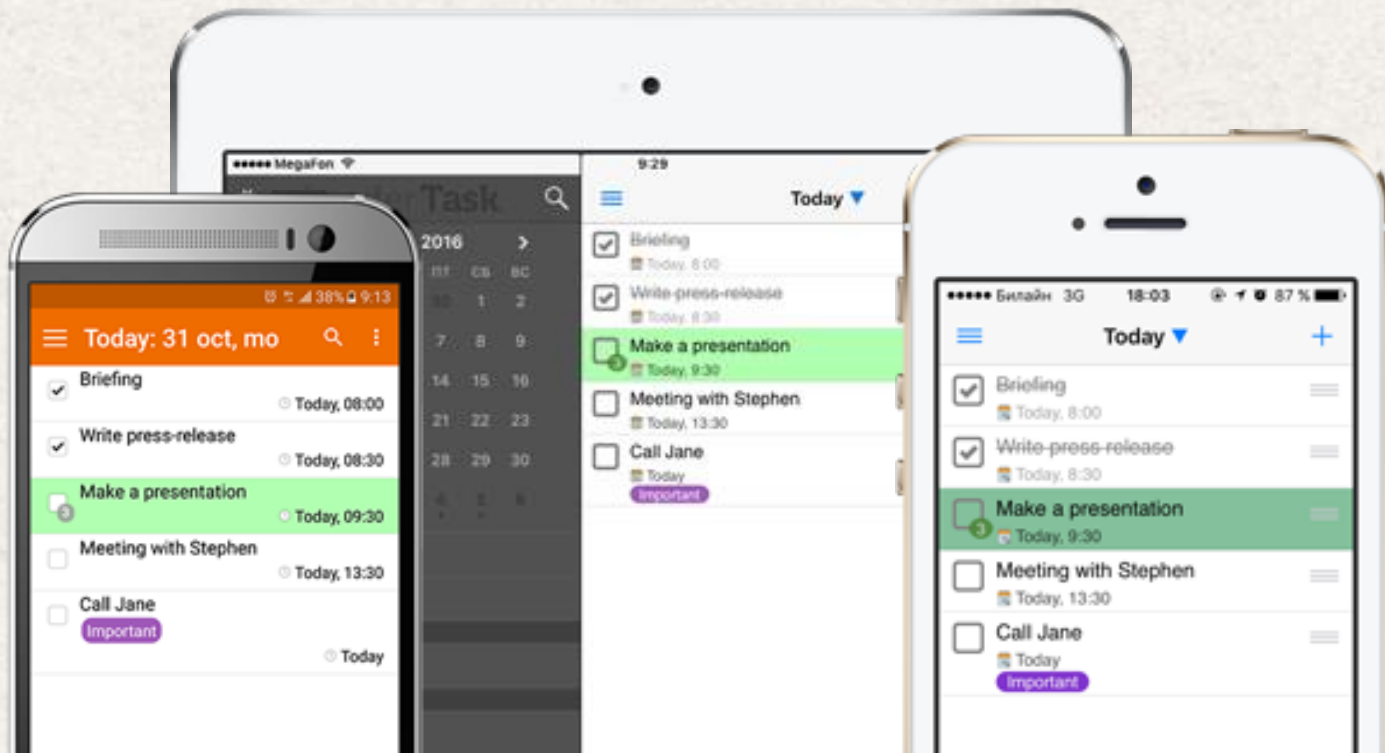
38% 9:13

Today: 31 oct, mo

Briefing
Today, 08:00

Write press-release
Today, 08:30

Make a presentation
3
Today, 09:30

Meeting with Stephen
Today, 13:30

Call Jane
Important
Today

••••• MegaFon
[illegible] Task
2016
пт сб вс
30 1 2
7 8 9
14 15 16
21 22 23
28 29 30
4 5 6

9:29
Today ▼

Briefing
Today, 8:00

Write press-release
Today, 8:30

Make a presentation
3
Today, 9:30

Meeting with Stephen
Today, 13:30

Call Jane
Today
Important

••••• Билайн 3G 18:03 87 %

Today ▼
+

Briefing
Today, 8:00

Write press-release
Today, 8:30

Make a presentation
3
Today, 9:30

Meeting with Stephen
Today, 13:30

Call Jane
Today
Important